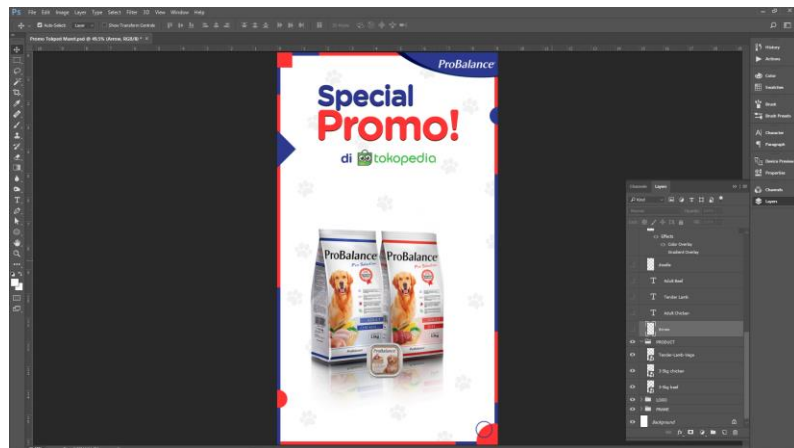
File Edit Image Layer Type Select Filter 3D View Window Help

Auto-Select: Layer Show Transform Controls

Promo Tokped Mainl.psd @ 45.5% (Arrow, RGB/8) *

ProBalance

Special Promo!

di tokopedia

ProBalance

ProBalance

ProBalance

History
Actions
Color
Swatches
Brush
Brush Presets
Character
Paragraph
Properties
Channels
Layers

Character Layers

Kind

Effects
Color Overlay
Gradient Overlay
Inside
Adult Beef
Tender Lamb
Adult Chicken
Arrow
PRODUCT
Tender Lamb Vega
1 Kg chicken
1 Kg beef
LOGO
PROMO
Background